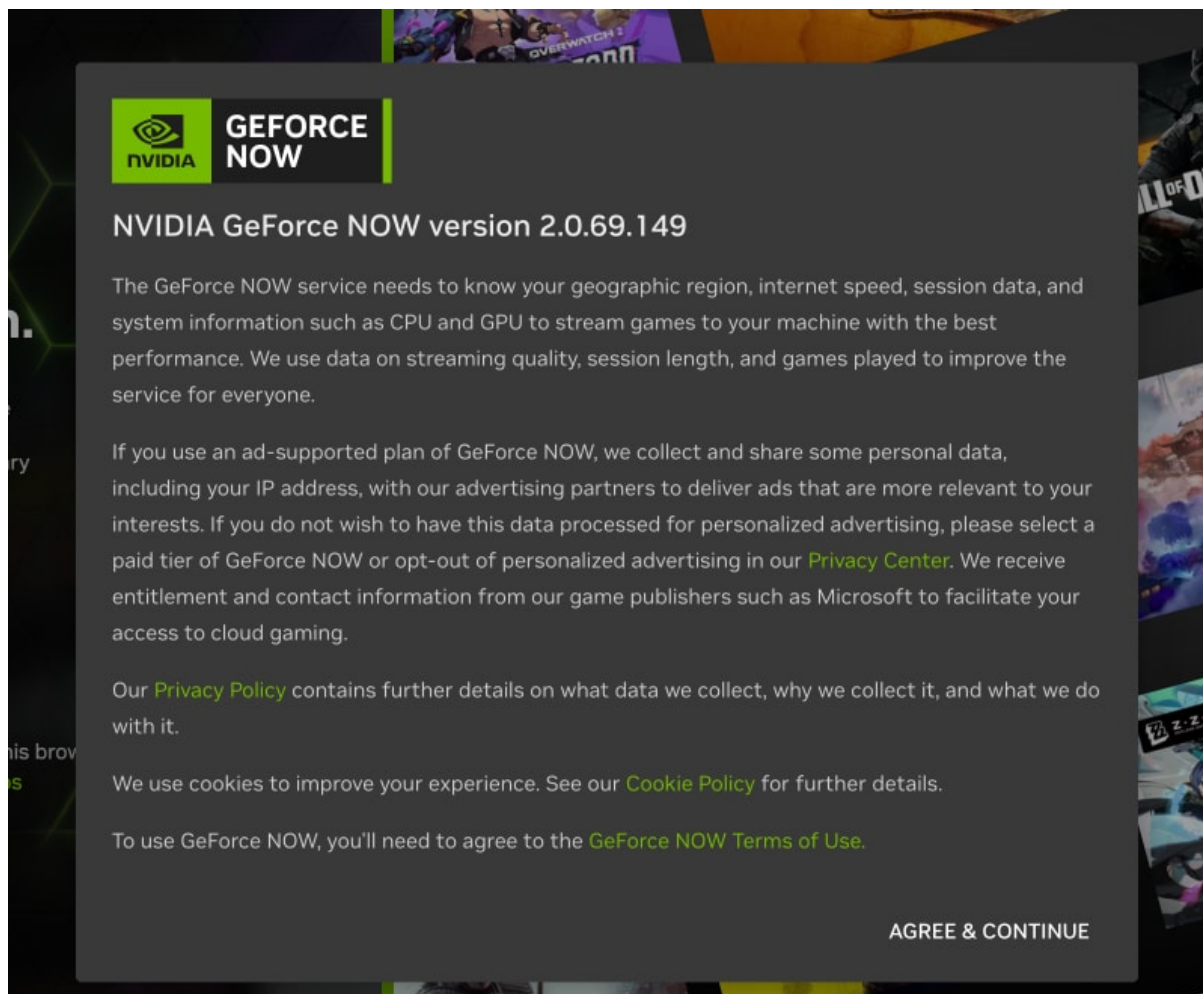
NVIDIA GEFORCE NOW

NVIDIA GeForce NOW version 2.0.69.149

The GeForce NOW service needs to know your geographic region, internet speed, session data, and system information such as CPU and GPU to stream games to your machine with the best performance. We use data on streaming quality, session length, and games played to improve the service for everyone.

If you use an ad-supported plan of GeForce NOW, we collect and share some personal data, including your IP address, with our advertising partners to deliver ads that are more relevant to your interests. If you do not wish to have this data processed for personalized advertising, please select a paid tier of GeForce NOW or opt-out of personalized advertising in our Privacy Center. We receive entitlement and contact information from our game publishers such as Microsoft to facilitate your access to cloud gaming.

Our Privacy Policy contains further details on what data we collect, why we collect it, and what we do with it.

We use cookies to improve your experience. See our Cookie Policy for further details.

To use GeForce NOW, you'll need to agree to the GeForce NOW Terms of Use.

AGREE & CONTINUE